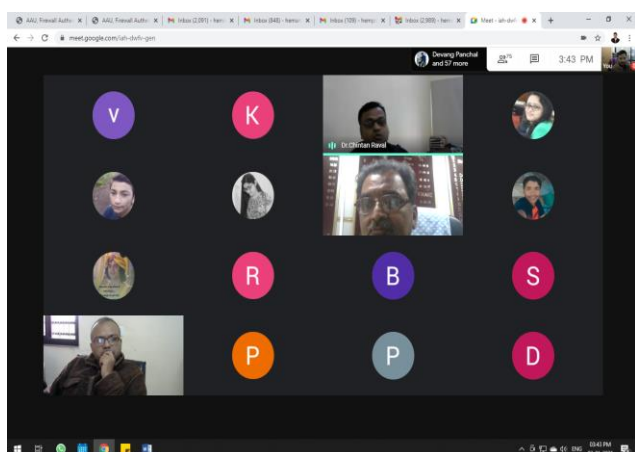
AAU, Firewall Authe ×
AAU, Firewall Authe ×
Inbox (2,091) - hem ×
Inbox (846) - hem ×
Inbox (109) - hem ×
Inbox (2,889) - hem ×
Meet - iah-dwfv ×
+
meet.google.com/iah-dwfv-gen
Devang Panchal and 57 more
75
3:43 PM
YOU
V
K
Dr.Chintan Raval
R
B
S
P
P
D
ENG
03:43 PM